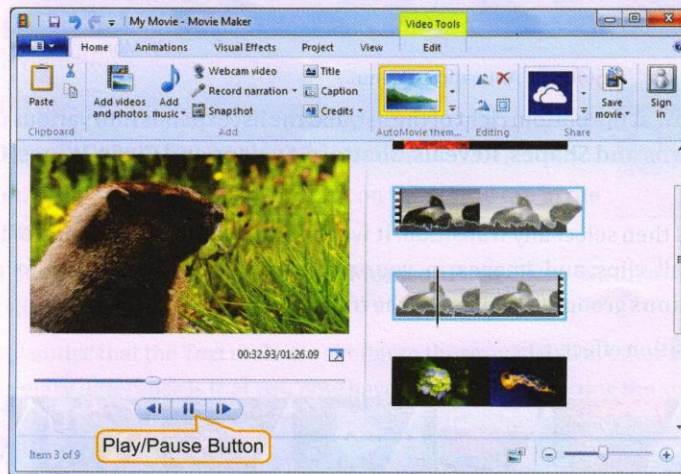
My Movie - Movie Maker

Video Tools

Home

Animations

Visual Effects

Project

View

Edit

Paste

Clipboard

Add videos and photos

Add music

Webcam video

Record narration

Snapshot

Add

Title

Caption

Credits

AutoMovie them...

Editing

Share

Save movie

Sign in

00:32.93/01:26.09

Play/Pause Button

Item 3 of 9